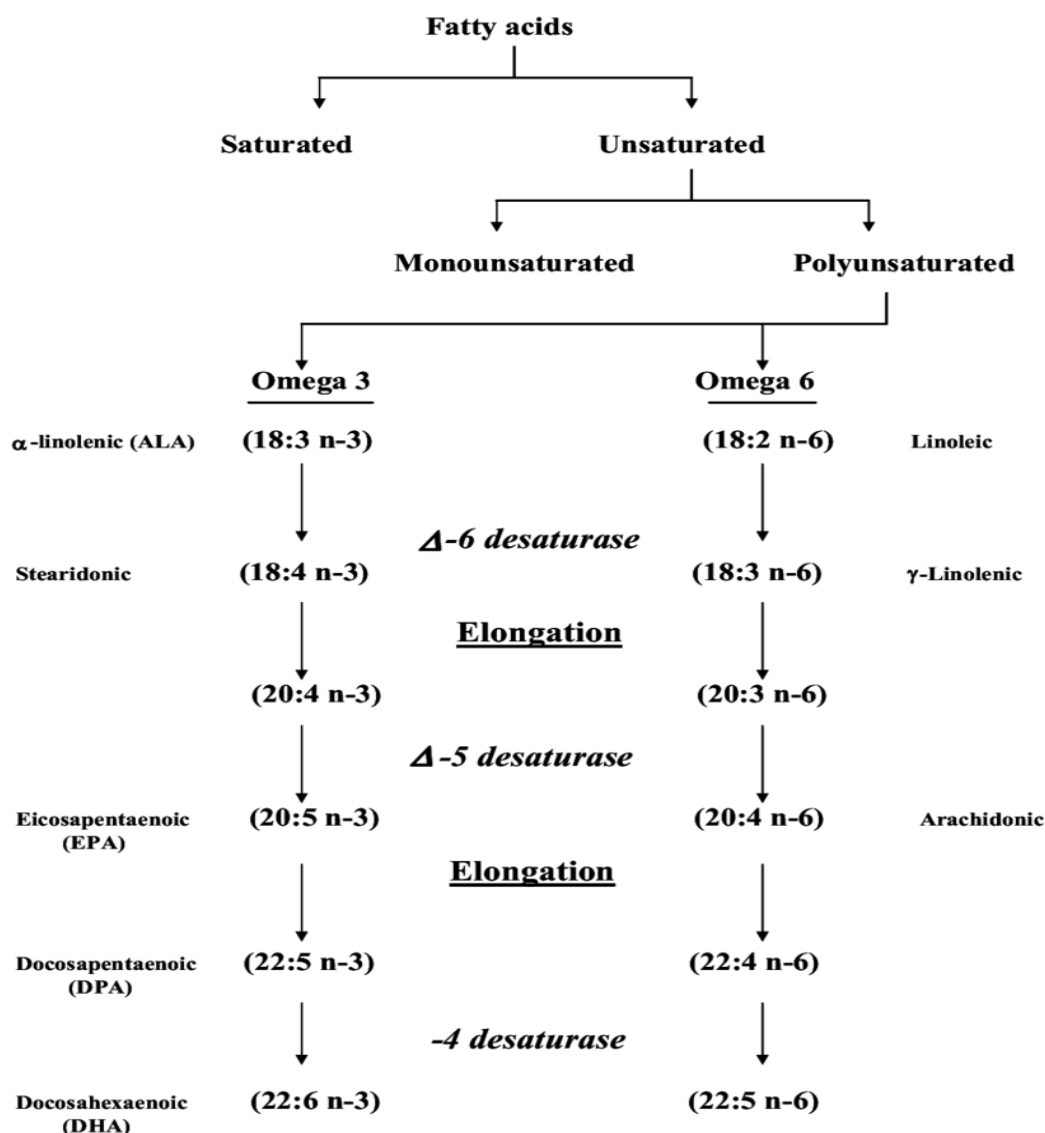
Fatty acids

Saturated

Unsaturated

Monounsaturated

Polyunsaturated

Omega 3

Omega 6

α-linolenic (ALA) (18:3 n-3)

(18:2 n-6) Linoleic

Δ-6 desaturase

Stearidonic (18:4 n-3)

(18:3 n-6) γ-Linolenic

Elongation

(20:4 n-3)

(20:3 n-6)

Δ-5 desaturase

Eicosapentaenoic (EPA) (20:5 n-3)

(20:4 n-6) Arachidonic

Elongation

Docosapentaenoic (DPA) (22:5 n-3)

(22:4 n-6)

-4 desaturase

Docosahexaenoic (DHA) (22:6 n-3)

(22:5 n-6)